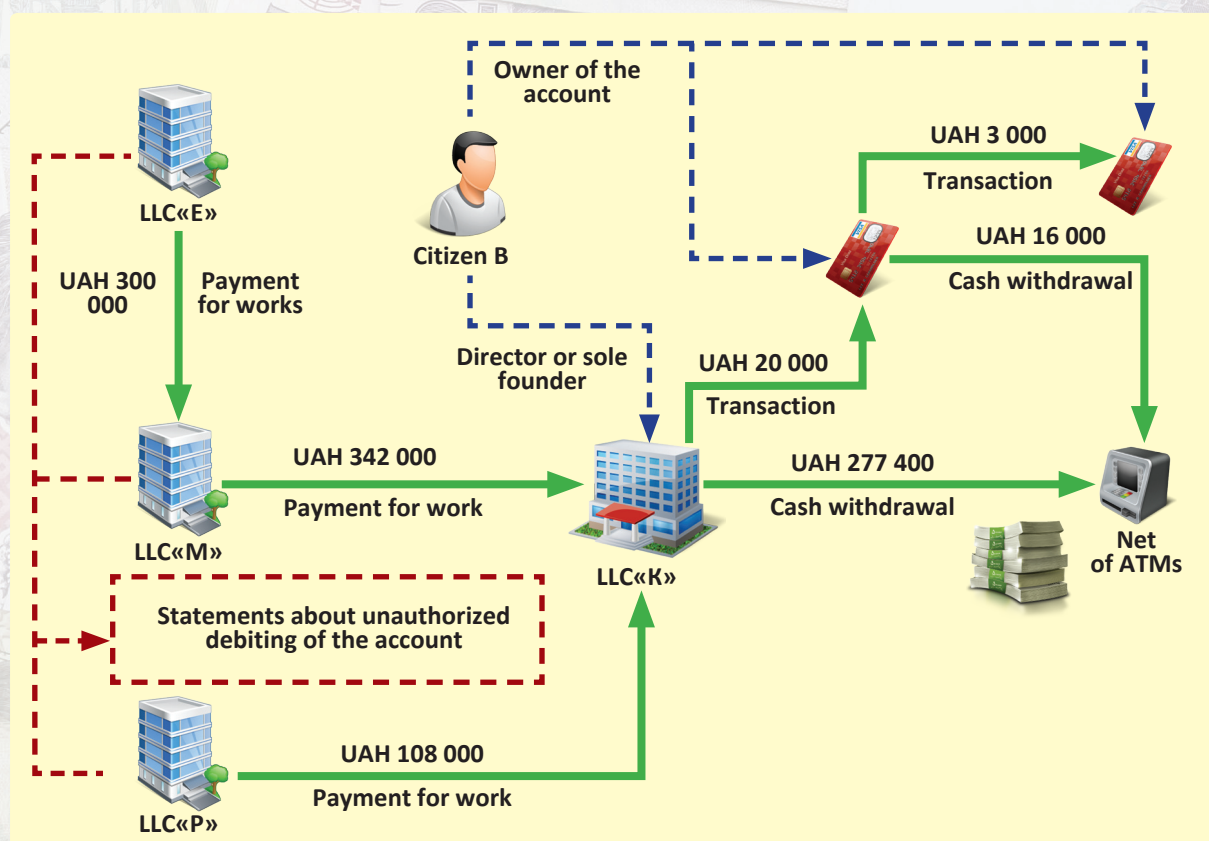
Owner of the account

UAH 3 000

Transaction

UAH 16 000

Cash withdrawal

Citizen B

LLC«E»

UAH 300 000

Payment for works

Director or sole founder

UAH 20 000

Transaction

LLC«M»

UAH 342 000

Payment for work

UAH 277 400

Cash withdrawal

Net of ATMs

LLC«K»

Statements about unauthorized debiting of the account

UAH 108 000

Payment for work

LLC«P»